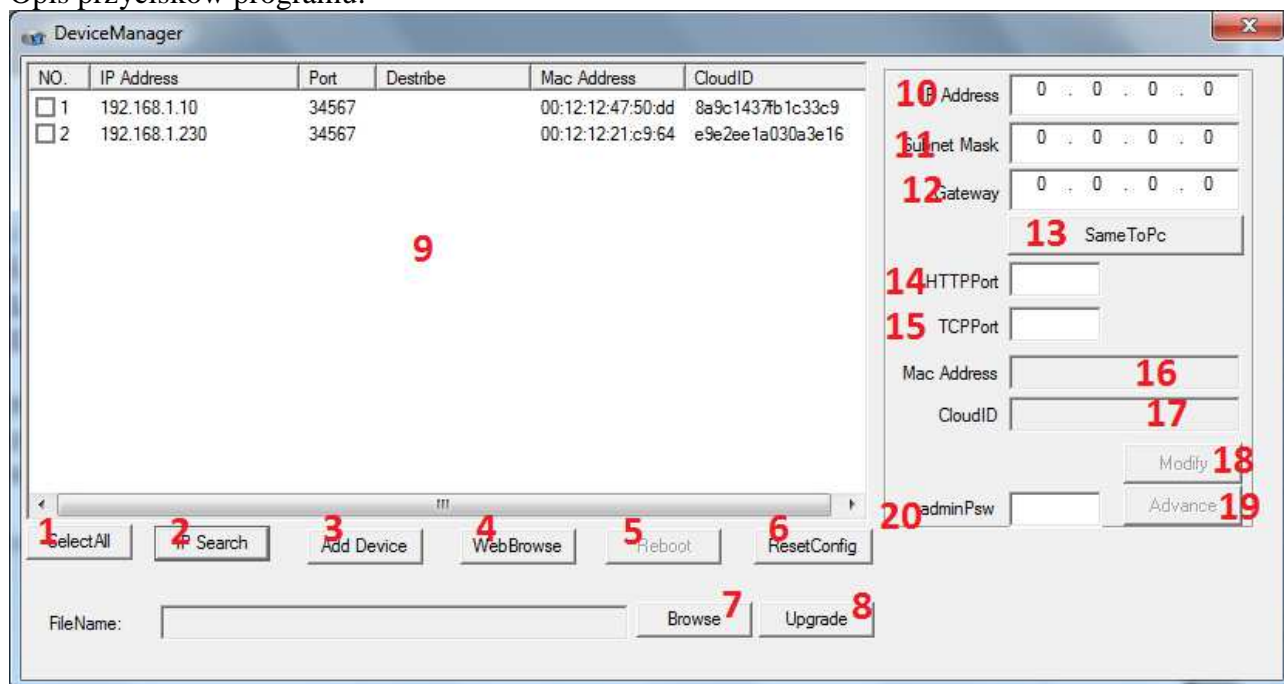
Opis przycisków programu:

DeviceManager

| NO. | IP Address | Port | Destribe | Mac Address | CloudID |
|---|---|---|---|---|---|
| 1 | 192.168.1.10 | 34567 | | 00:12:12:47:50:dd | 8a9c1437fb1c33c9 |
| 2 | 192.168.1.230 | 34567 | | 00:12:12:21:c9:64 | e9e2ee1a030a3e16 |

9

10 IP Address 0 . 0 . 0 . 0
11 Subnet Mask 0 . 0 . 0 . 0
12 Gateway 0 . 0 . 0 . 0
13 SameToPc
14 HTTPPort
15 TCPPort
Mac Address 16
CloudID 17
Modify 18
20 adminPsw
Advance 19

1 SelectAll
2 IP Search
3 Add Device
4 WebBrowse
5 Reboot
6 ResetConfig

FileName:
Browse 7
Upgrade 8